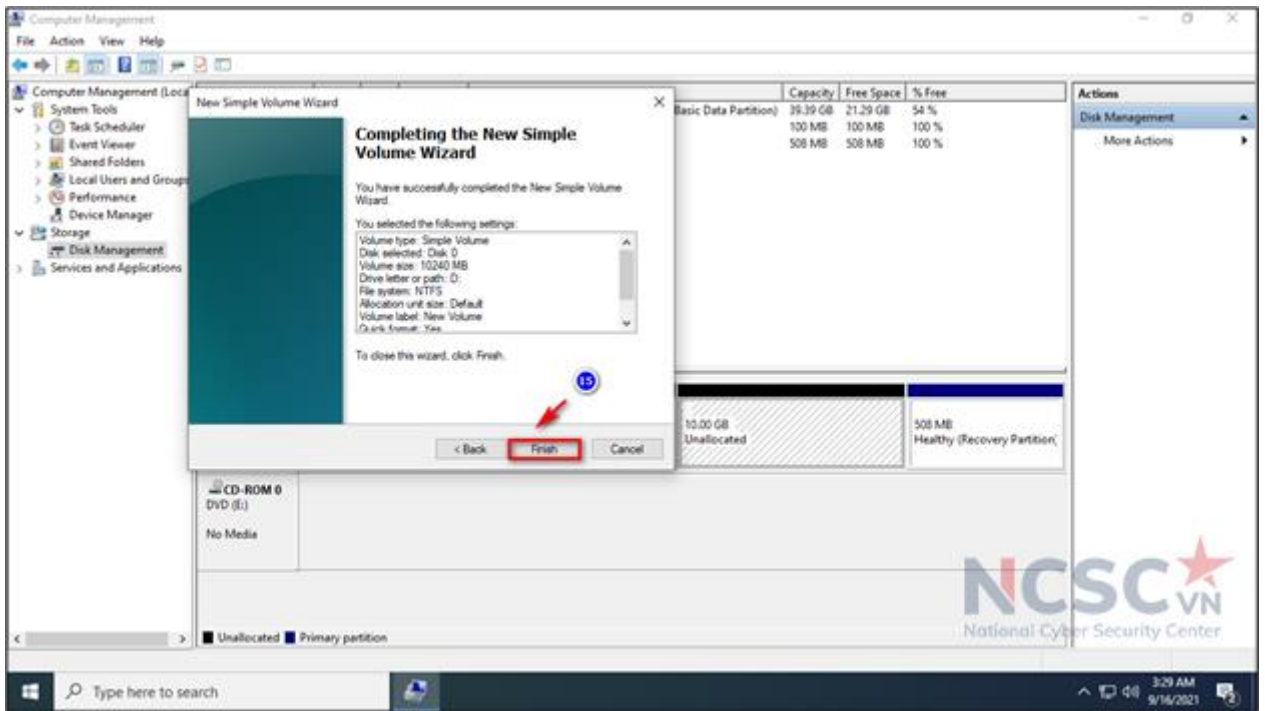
Computer Management
File Action View Help

Computer Management (Local
System Tools
Task Scheduler
Event Viewer
Shared Folders
Local Users and Groups
Performance
Device Manager
Storage
Disk Management
Services and Applications

| | Capacity | Free Space | % Free |
|---|---|---|---|
| Basic Data Partition) | 39.39 GB | 21.29 GB | 54 % |
| | 100 MB | 100 MB | 100 % |
| | 508 MB | 508 MB | 100 % |

New Simple Volume Wizard

Completing the New Simple Volume Wizard

You have successfully completed the New Simple Volume Wizard.

You selected the following settings:
Volume type: Simple Volume
Disk selected: Disk 0
Volume size: 10240 MB
Drive letter or path: D:
File system: NTFS
Allocation unit size: Default
Volume label: New Volume
Quick format: Yes

To close this wizard, click Finish.

15

< Back Finish Cancel

10.00 GB
Unallocated

508 MB
Healthy (Recovery Partition)

CD-ROM 0
DVD (E:)

No Media

Unallocated Primary partition

Actions
Disk Management
More Actions

NCSC VN
National Cyber Security Center

Type here to search
3:29 AM
9/16/2021